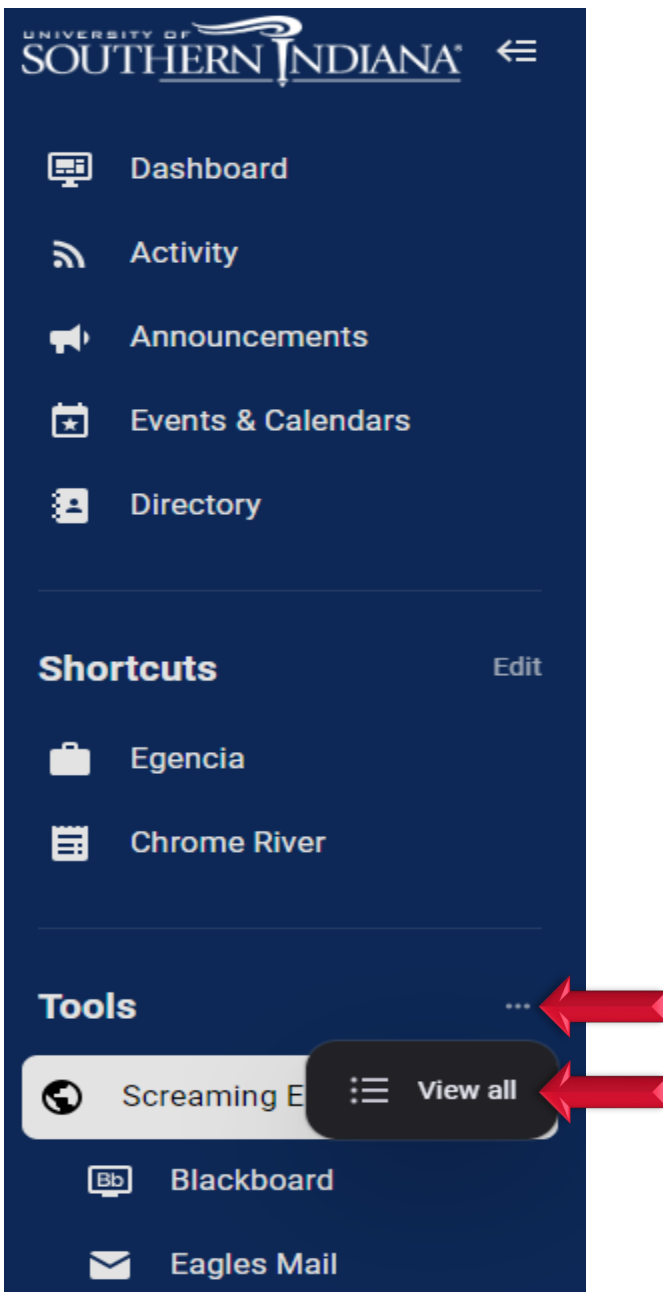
UNIVERSITY OF SOUTHERN INDIANA

Dashboard

Activity

Announcements

Events & Calendars

Directory

Shortcuts

Edit

Egencia

Chrome River

Tools

...

Screaming E

View all

Bb

Blackboard

Eagles Mail